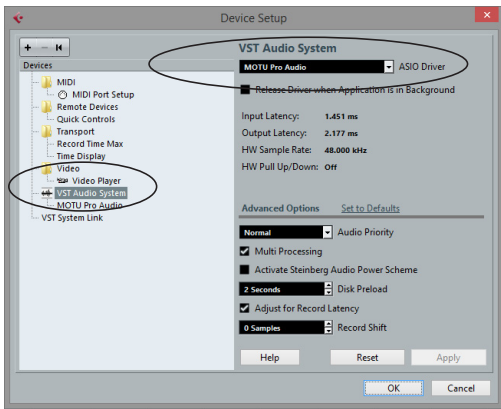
Device Setup

+ − ⏮

Devices

MIDI
MIDI Port Setup
Remote Devices
Quick Controls
Transport
Record Time Max
Time Display
Video
Video Player
VST Audio System
MOTU Pro Audio
VST System Link

VST Audio System

MOTU Pro Audio ASIO Driver

Release Driver when Application is in Background

Input Latency: 1.451 ms
Output Latency: 2.177 ms
HW Sample Rate: 48.000 kHz
HW Pull Up/Down: Off

Advanced Options Set to Defaults

Normal Audio Priority
Multi Processing
Activate Steinberg Audio Power Scheme
2 Seconds Disk Preload
Adjust for Record Latency
0 Samples Record Shift

Help Reset Apply

OK Cancel